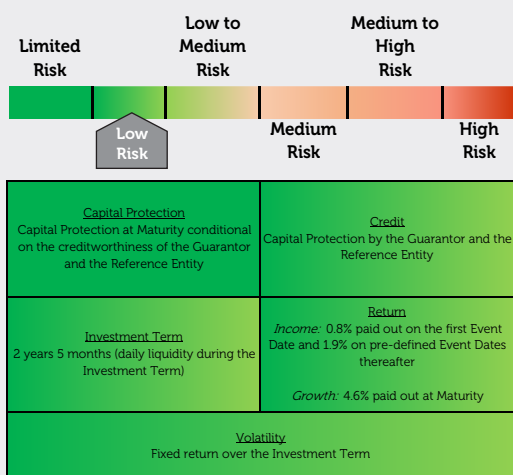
Limited Risk

Low to Medium Risk

Medium to High Risk

Low Risk

Medium Risk

High Risk

| Capital Protection<br>Capital Protection at Maturity conditional on the creditworthiness of the Guarantor and the Reference Entity | Credit<br>Capital Protection by the Guarantor and the Reference Entity |
|---|---|
| Investment Term<br>2 years 5 months (daily liquidity during the Investment Term) | Return<br>*Income:* 0.8% paid out on the first Event Date and 1.9% on pre-defined Event Dates thereafter<br><br>*Growth:* 4.6% paid out at Maturity |

Volatility
Fixed return over the Investment Term